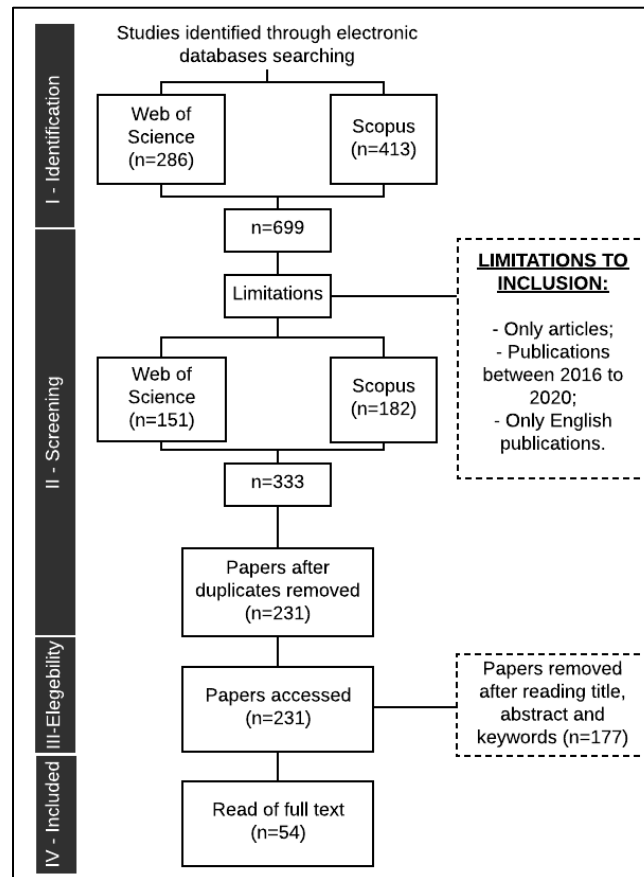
I - Identification

Studies identified through electronic databases searching

Web of Science (n=286)

Scopus (n=413)

n=699

II - Screening

Limitations

LIMITATIONS TO INCLUSION:

- Only articles;
- Publications between 2016 to 2020;
- Only English publications.

Web of Science (n=151)

Scopus (n=182)

n=333

Papers after duplicates removed (n=231)

III-Elegebility

Papers accessed (n=231)

Papers removed after reading title, abstract and keywords (n=177)

IV - Included

Read of full text (n=54)